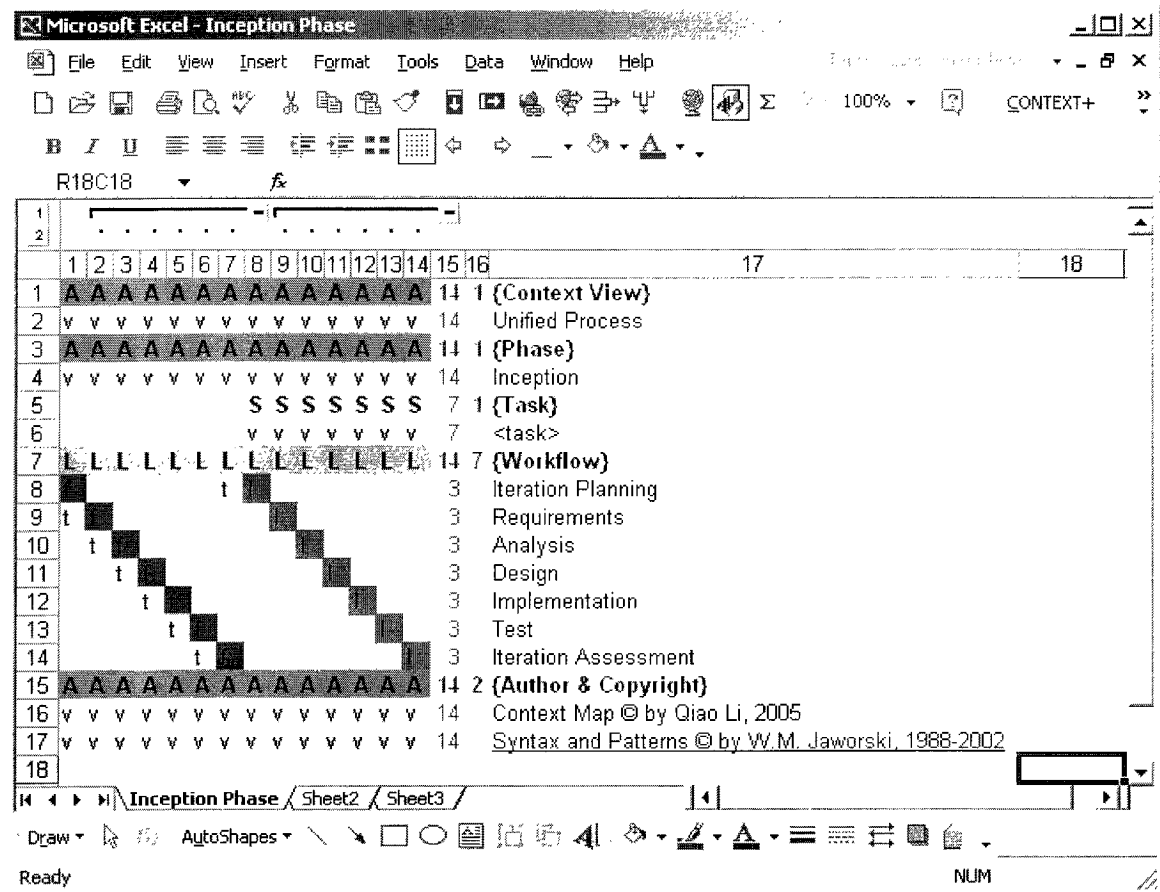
Microsoft Excel - Inception Phase

File Edit View Insert Format Tools Data Window Help

100% CONTEXT+

B I U

R18C18 fx

1
2

| | 1 | 2 | 3 | 4 | 5 | 6 | 7 | 8 | 9 | 10 | 11 | 12 | 13 | 14 | 15 | 16 | 17 | 18 |
|---|---|---|---|---|---|---|---|---|---|---|---|---|---|---|---|---|---|---|
| 1 | A | A | A | A | A | A | A | A | A | A | A | A | A | A | 14 | 1 | {Context View} | |
| 2 | v | v | v | v | v | v | v | v | v | v | v | v | v | v | 14 | | Unified Process | |
| 3 | A | A | A | A | A | A | A | A | A | A | A | A | A | A | 14 | 1 | {Phase} | |
| 4 | v | v | v | v | v | v | v | v | v | v | v | v | v | v | 14 | | Inception | |
| 5 | | | | | | | | S | S | S | S | S | S | S | 7 | 1 | {Task} | |
| 6 | | | | | | | | v | v | v | v | v | v | v | 7 | | <task> | |
| 7 | L | L | L | L | L | L | L | L | L | L | L | L | L | L | 14 | 7 | {Workflow} | |
| 8 | | | | | | | t | | | | | | | | 3 | | Iteration Planning | |
| 9 | t | | | | | | | | | | | | | | 3 | | Requirements | |
| 10 | | t | | | | | | | | | | | | | 3 | | Analysis | |
| 11 | | | t | | | | | | | | | | | | 3 | | Design | |
| 12 | | | | t | | | | | | | | | | | 3 | | Implementation | |
| 13 | | | | | t | | | | | | | | | | 3 | | Test | |
| 14 | | | | | | t | | | | | | | | | 3 | | Iteration Assessment | |
| 15 | A | A | A | A | A | A | A | A | A | A | A | A | A | A | 14 | 2 | {Author & Copyright} | |
| 16 | v | v | v | v | v | v | v | v | v | v | v | v | v | v | 14 | | Context Map © by Qiao Li, 2005 | |
| 17 | v | v | v | v | v | v | v | v | v | v | v | v | v | v | 14 | | Syntax and Patterns © by W.M. Jaworski, 1988-2002 | |
| 18 | | | | | | | | | | | | | | | | | | |

Inception Phase Sheet2 Sheet3

Draw AutoShapes

Ready NUM